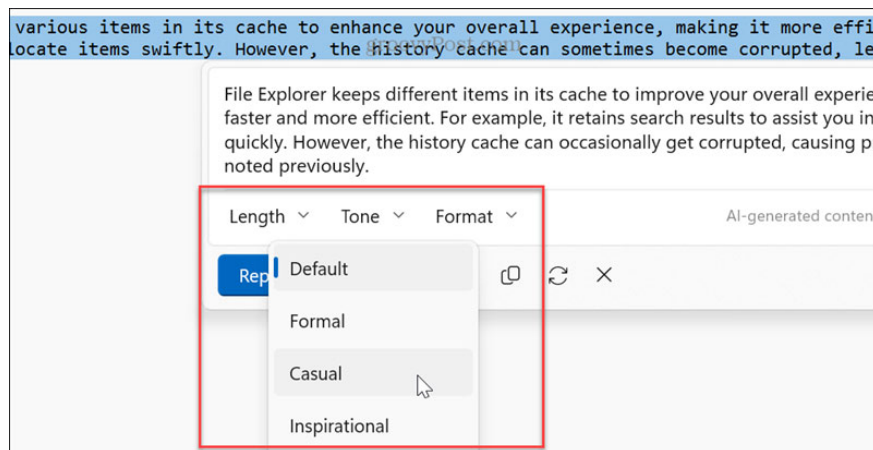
various items in its cache to enhance your overall experience, making it more effi
locate items swiftly. However, the history cache can sometimes become corrupted, le

groovyPost.com

File Explorer keeps different items in its cache to improve your overall experie
faster and more efficient. For example, it retains search results to assist you in
quickly. However, the history cache can occasionally get corrupted, causing p
noted previously.

Length Tone Format

AI-generated conten

Rep

Default

Formal

Casual

Inspirational